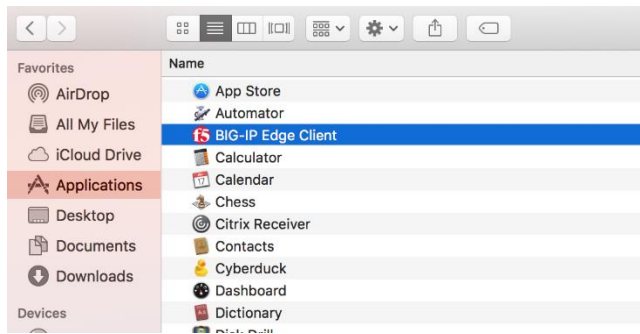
Favorites
AirDrop
All My Files
iCloud Drive
Applications
Desktop
Documents
Downloads
Devices

Name
App Store
Automator
BIG-IP Edge Client
Calculator
Calendar
Chess
Citrix Receiver
Contacts
Cyberduck
Dashboard
Dictionary
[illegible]